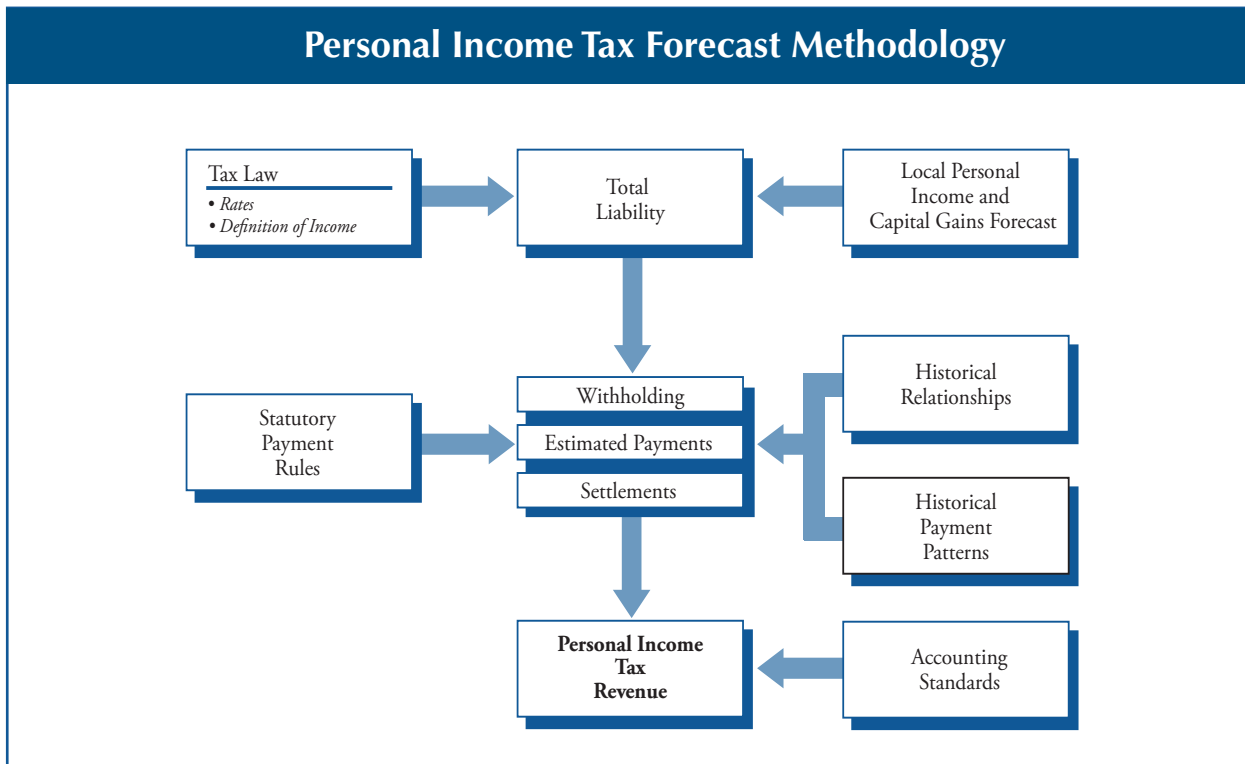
Personal Income Tax Forecast Methodology

Tax Law
• Rates
• Definition of Income

Total Liability

Local Personal Income and Capital Gains Forecast

Statutory Payment Rules

Withholding

Estimated Payments

Settlements

Historical Relationships

Historical Payment Patterns

Personal Income Tax Revenue

Accounting Standards